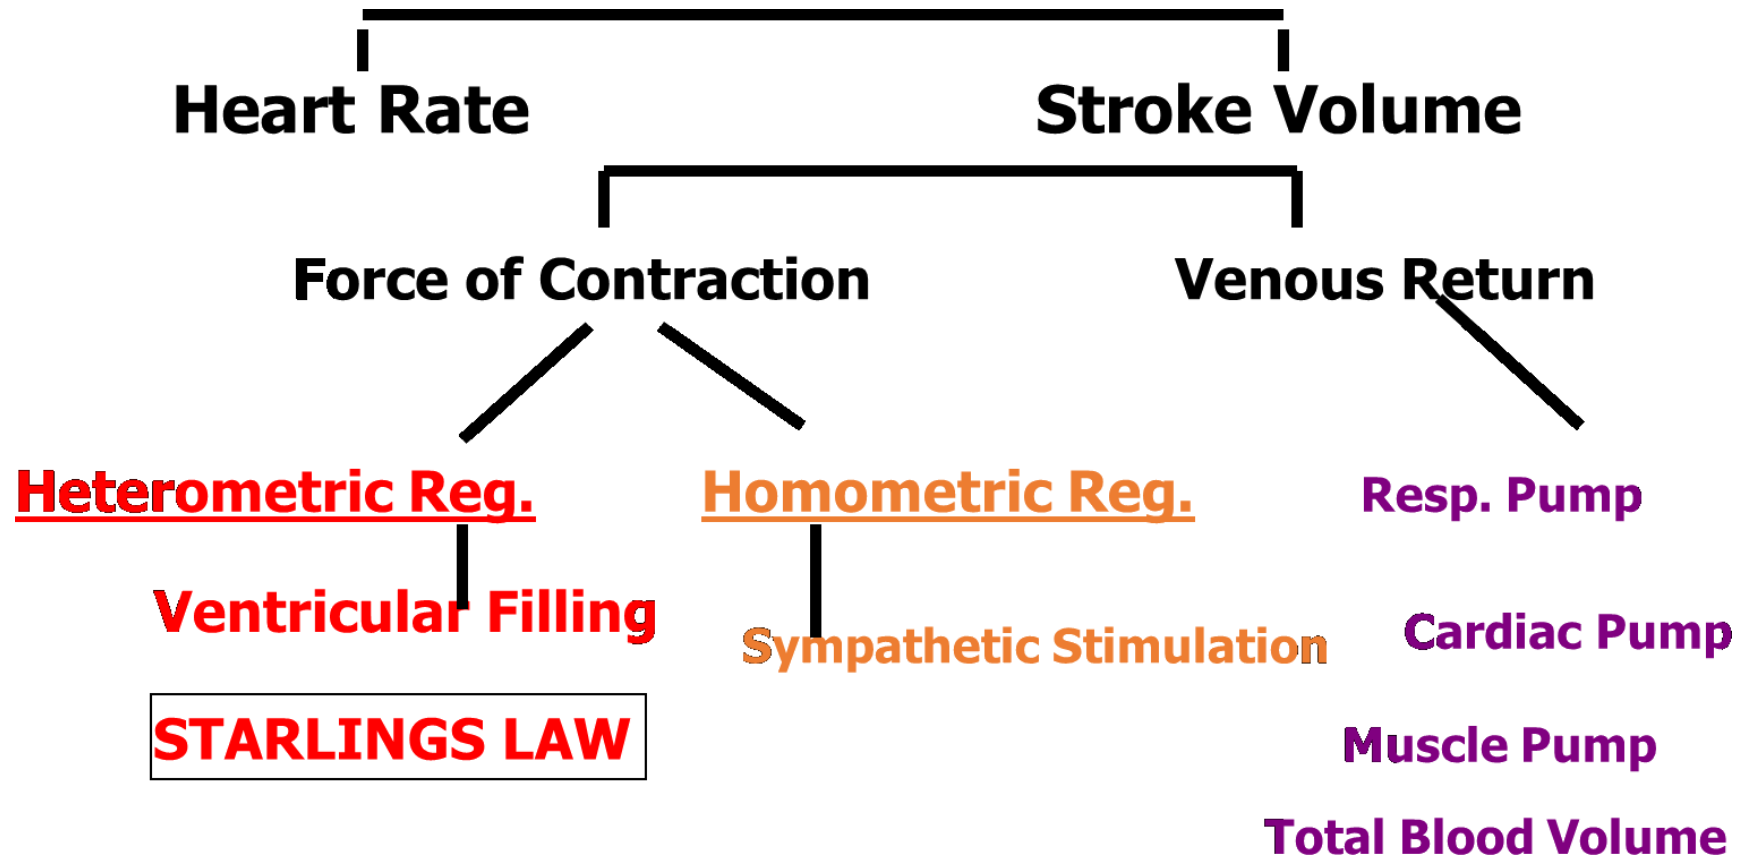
Heart Rate

Stroke Volume

Force of Contraction

Venous Return

Heterometric Reg.

Homometric Reg.

Resp. Pump

Ventricular Filling

Sympathetic Stimulation

Cardiac Pump

STARLINGS LAW

Muscle Pump

Total Blood Volume